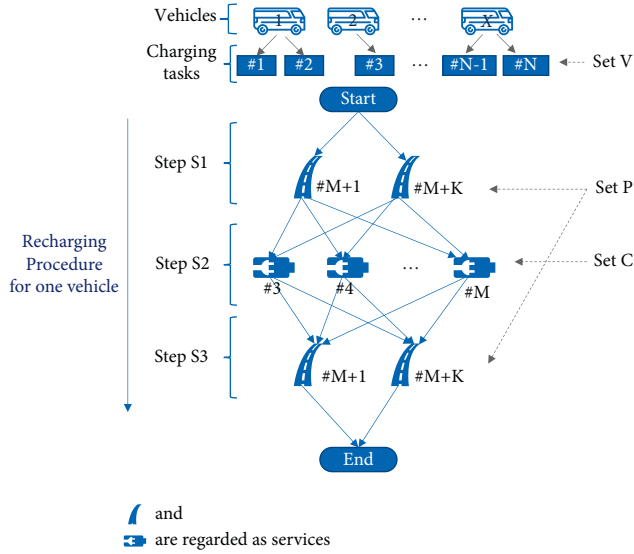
Vehicles
1
2
...
X
Charging tasks
#1
#2
#3
...
#N-1
#N
Set V
Start
Recharging Procedure for one vehicle
Step S1
#M+1
#M+K
Set P
Step S2
#3
#4
...
#M
Set C
Step S3
#M+1
#M+K
End
and
are regarded as services